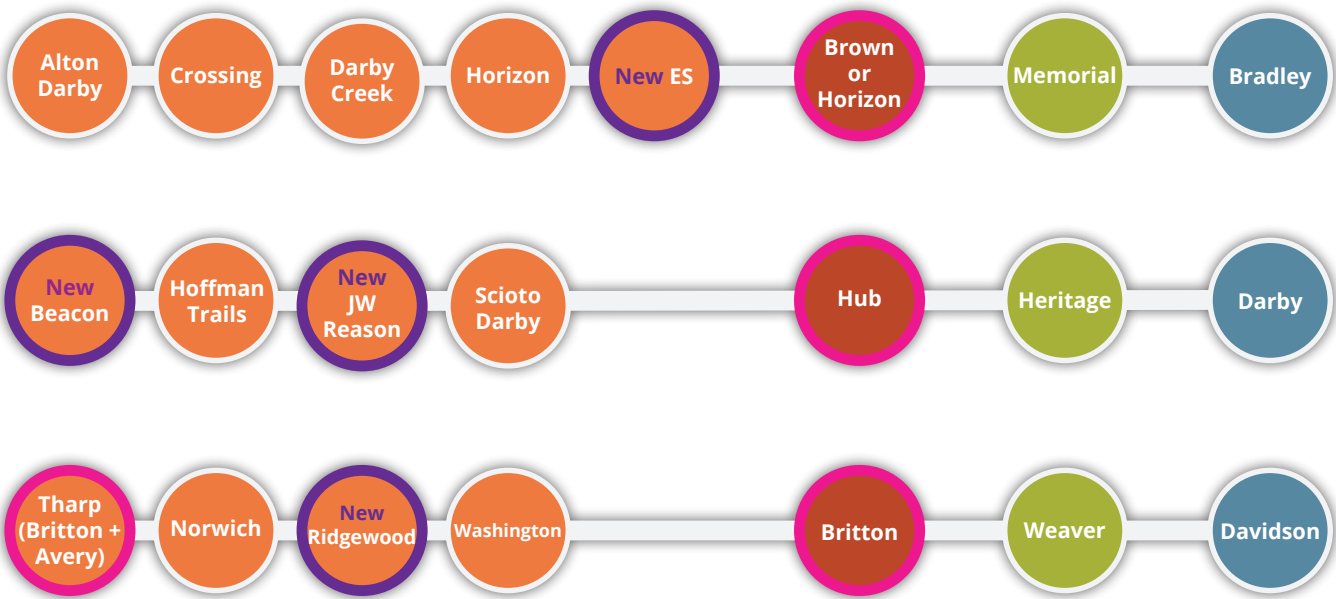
Alton Darby

Crossing

Darby Creek

Horizon

New ES

Brown or Horizon

Memorial

Bradley

New Beacon

Hoffman Trails

New JW Reason

Scioto Darby

Hub

Heritage

Darby

Tharp (Britton + Avery)

Norwich

New Ridgewood

Washington

Britton

Weaver

Davidson